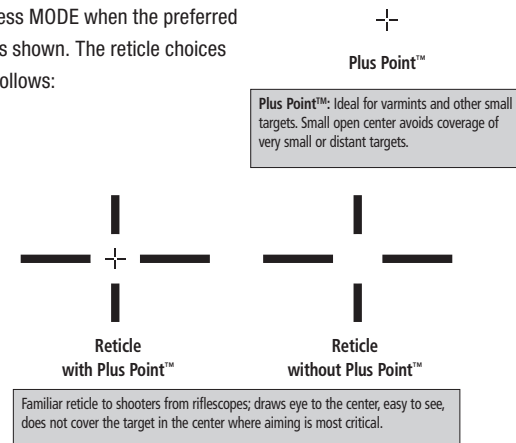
ess MODE when the preferred s shown. The reticle choices ollows:

Plus Point™

Plus Point™: Ideal for varmints and other small targets. Small open center avoids coverage of very small or distant targets.

Reticle with Plus Point™

Reticle without Plus Point™

Familiar reticle to shooters from riflescopes; draws eye to the center, easy to see, does not cover the target in the center where aiming is most critical.